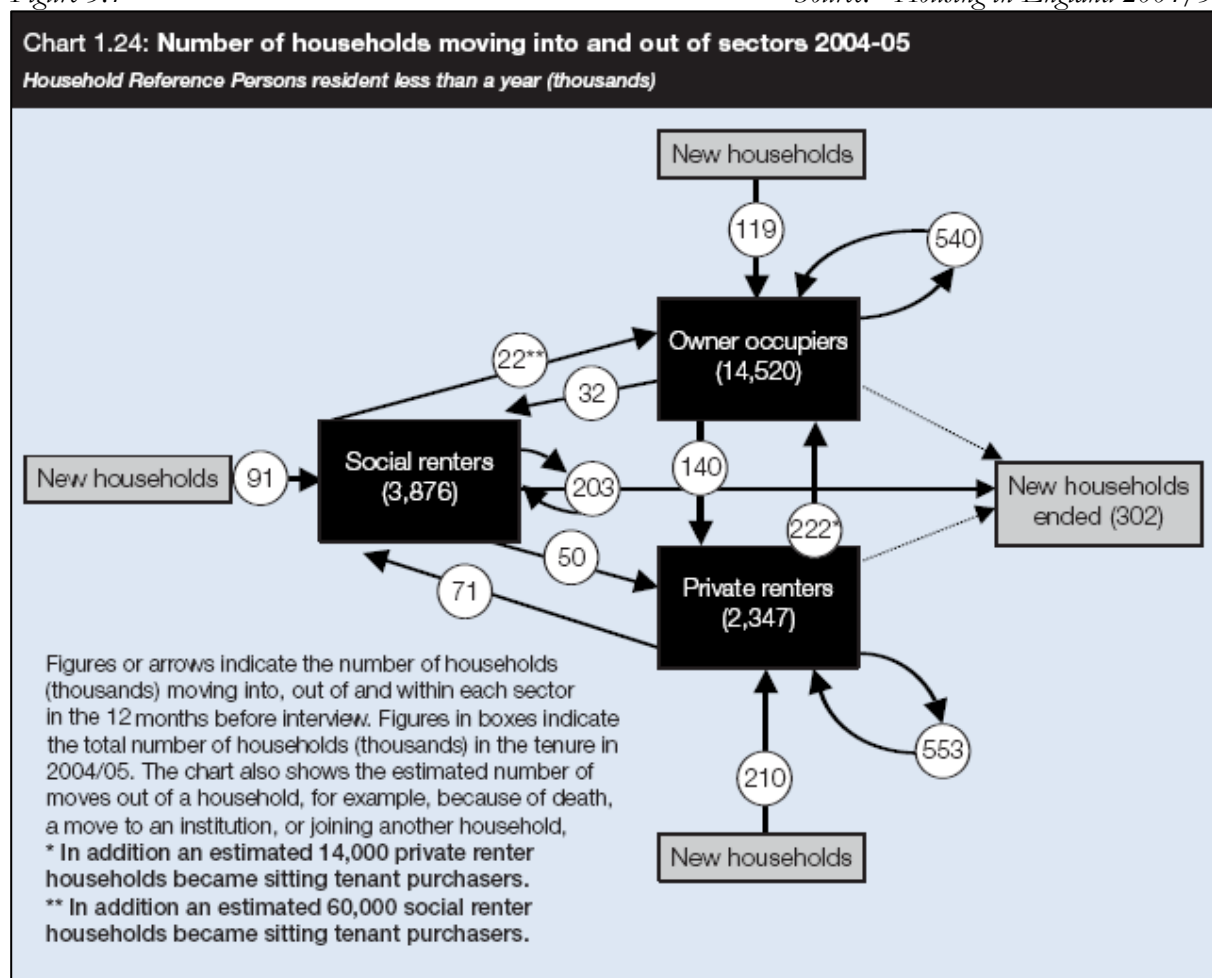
Figure 9.7 Source: Housing in England 2004/5

Chart 1.24: Number of households moving into and out of sectors 2004-05

Household Reference Persons resident less than a year (thousands)

New households

119

540

Owner occupiers (14,520)

22**

32

New households

91

Social renters (3,876)

140

203

New households ended (302)

222*

50

71

Private renters (2,347)

553

210

New households

Figures or arrows indicate the number of households (thousands) moving into, out of and within each sector in the 12 months before interview. Figures in boxes indicate the total number of households (thousands) in the tenure in 2004/05. The chart also shows the estimated number of moves out of a household, for example, because of death, a move to an institution, or joining another household,

* In addition an estimated 14,000 private renter households became sitting tenant purchasers.

** In addition an estimated 60,000 social renter households became sitting tenant purchasers.